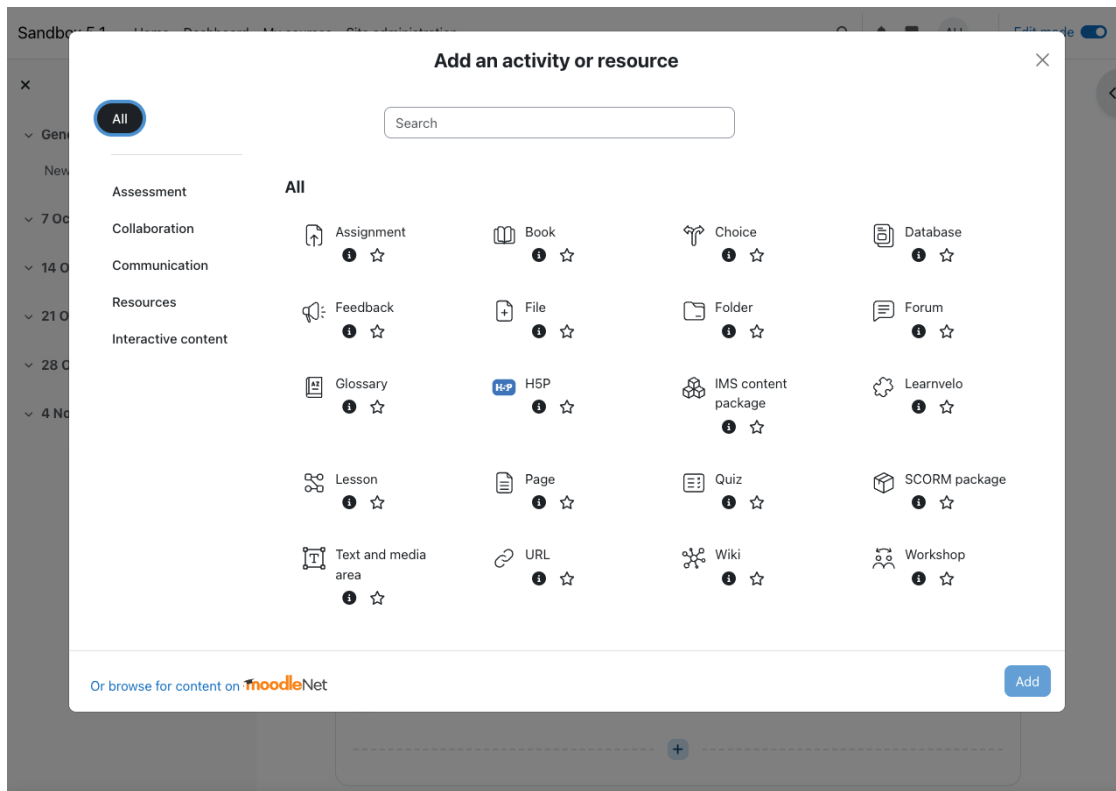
Sandbox 5.1 Home Dashboard My courses Site administration

Edit mode

×

Gen

New

7 Oc

14 O

21 O

28 O

4 No

Add an activity or resource

×

All

Search

Assessment

Collaboration

Communication

Resources

Interactive content

All

Assignment

Book

Choice

Database

Feedback

File

Folder

Forum

Glossary

H5P

IMS content package

Learnvelo

Lesson

Page

Quiz

SCORM package

Text and media area

URL

Wiki

Workshop

Or browse for content on moodleNet

Add